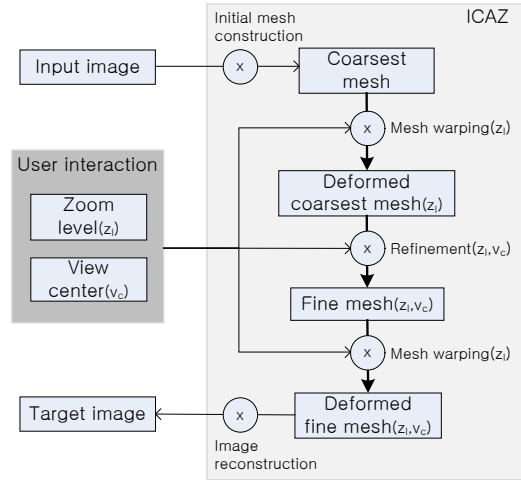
ICAZ

Initial mesh construction

Input image

x

Coarsest mesh

x

Mesh warping($z_l$)

User interaction

Zoom level($z_l$)

View center($v_c$)

Deformed coarsest mesh($z_l$)

x

Refinement($z_l$,$v_c$)

Fine mesh($z_l$,$v_c$)

x

Mesh warping($z_l$)

Target image

x

Deformed fine mesh($z_l$,$v_c$)

Image reconstruction